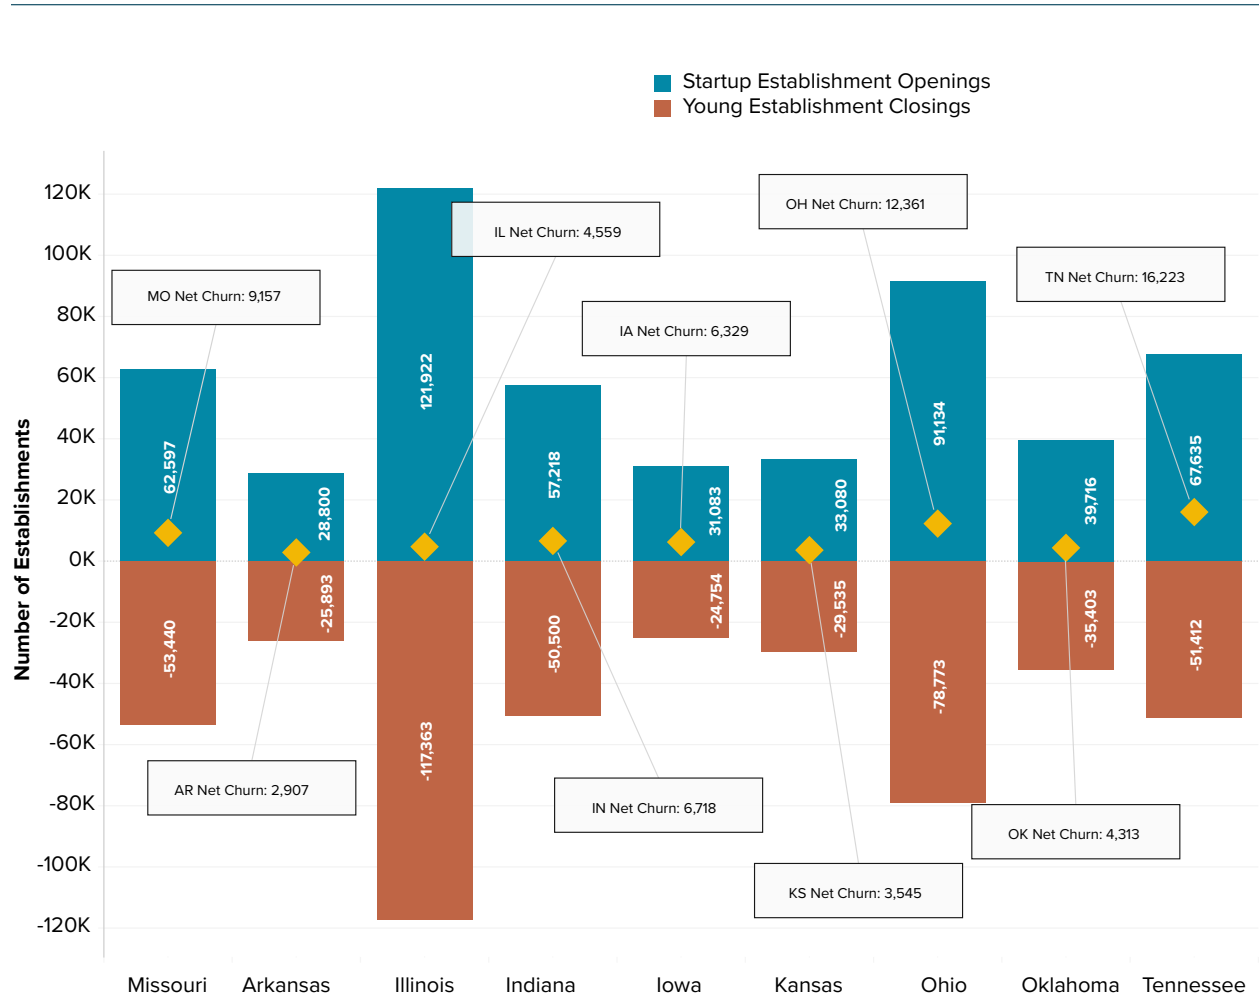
Startup Establishment Openings
Young Establishment Closings

Number of Establishments

120K
100K
80K
60K
40K
20K
0K
-20K
-40K
-60K
-80K
-100K
-120K

MO Net Churn: 9,157
IL Net Churn: 4,559
IA Net Churn: 6,329
OH Net Churn: 12,361
TN Net Churn: 16,223
AR Net Churn: 2,907
IN Net Churn: 6,718
KS Net Churn: 3,545
OK Net Churn: 4,313

62,597
-53,440
28,800
-25,893
121,922
-117,363
57,218
-50,500
31,083
-24,754
33,080
-29,535
91,134
-78,773
39,716
-35,403
67,635
-51,412

Missouri
Arkansas
Illinois
Indiana
Iowa
Kansas
Ohio
Oklahoma
Tennessee